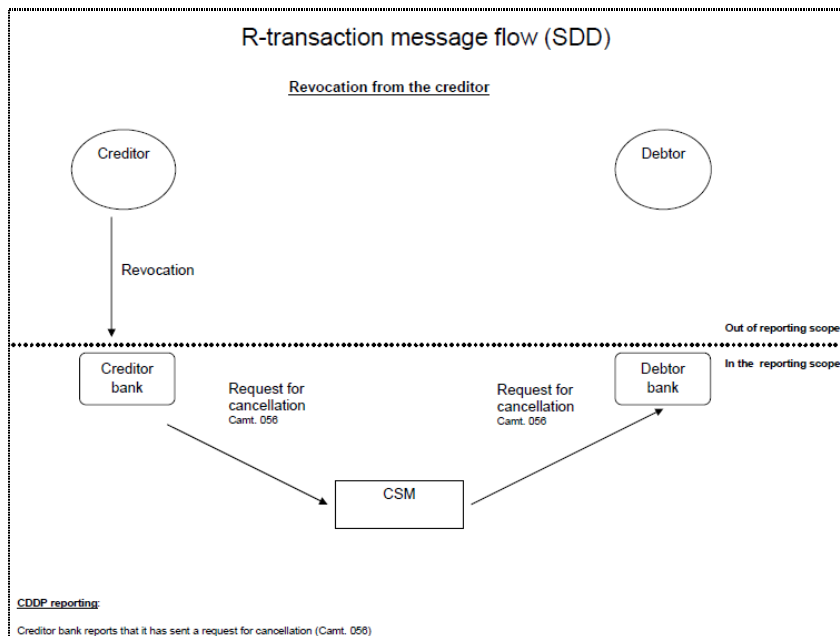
R-transaction message flow (SDD)

Revocation from the creditor

Creditor

Debtor

Revocation

Out of reporting scope

In the reporting scope

Creditor bank

Request for cancellation
Camt. 056

Request for cancellation
Camt. 056

Debtor bank

CSM

CDDP reporting:

Creditor bank reports that it has sent a request for cancellation (Camt. 056)